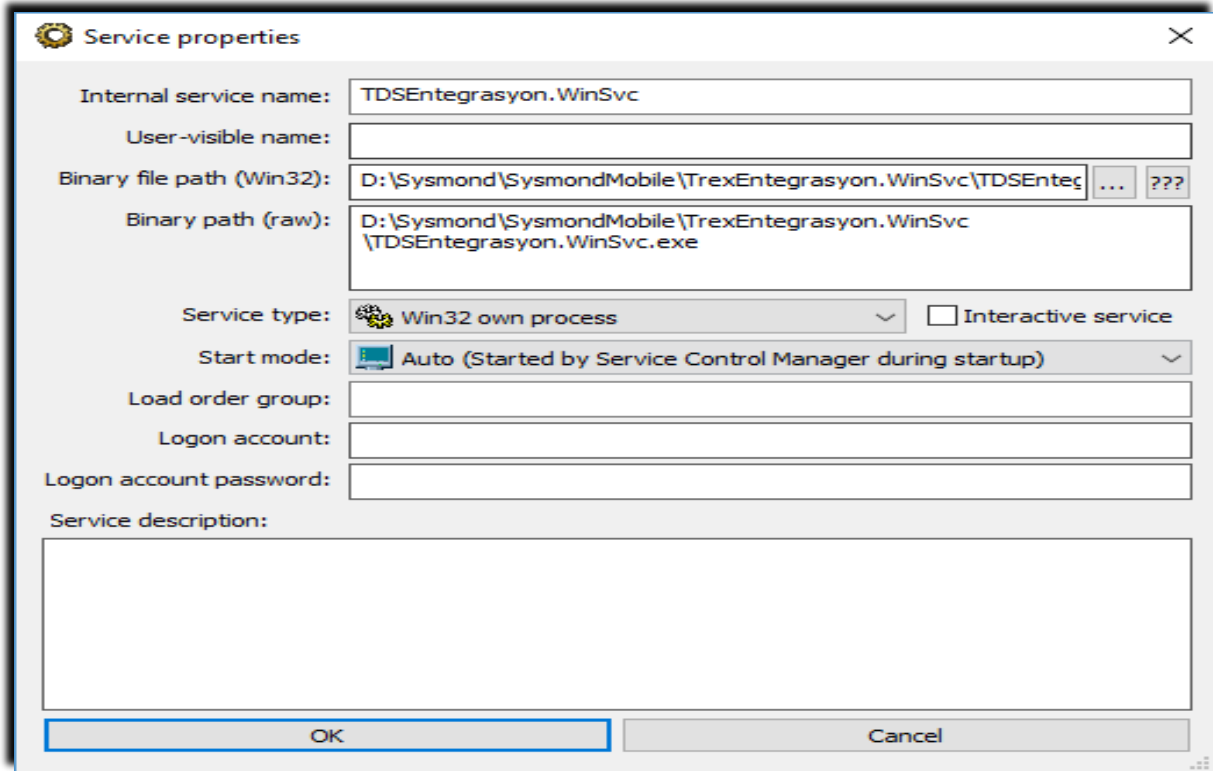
Service properties

Internal service name: TDSEntegrasyon.WinSvc

User-visible name:

Binary file path (Win32): D:\Sysmond\SysmondMobile\TrexEntegrasyon.WinSvc\TDSEnteç ... ???

Binary path (raw): D:\Sysmond\SysmondMobile\TrexEntegrasyon.WinSvc \TDSEntegrasyon.WinSvc.exe

Service type: Win32 own process

Interactive service

Start mode: Auto (Started by Service Control Manager during startup)

Load order group:

Logon account:

Logon account password:

Service description:

OK

Cancel